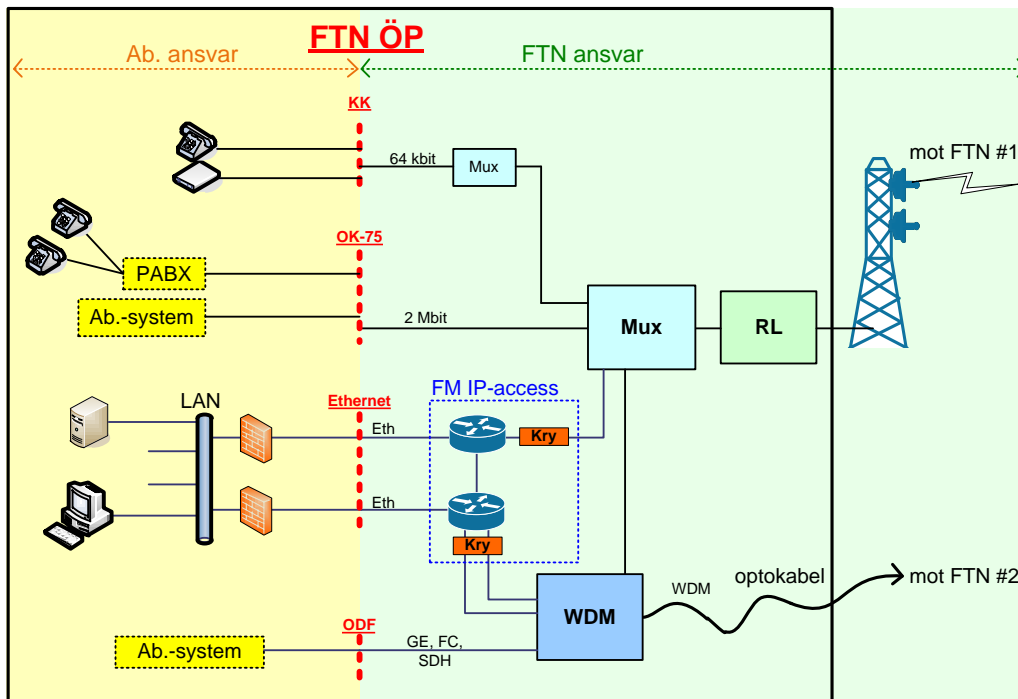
FTN ÖP

Ab. ansvar

FTN ansvar

KK

64 kbit

Mux

mot FTN #1

OK-75

PABX

Ab.-system

2 Mbit

Mux

RL

FM IP-access

LAN

Ethernet

Eth

Kry

Eth

Kry

WDM

optokabel

mot FTN #2

WDM

ODF

Ab.-system

GE, FC, SDH